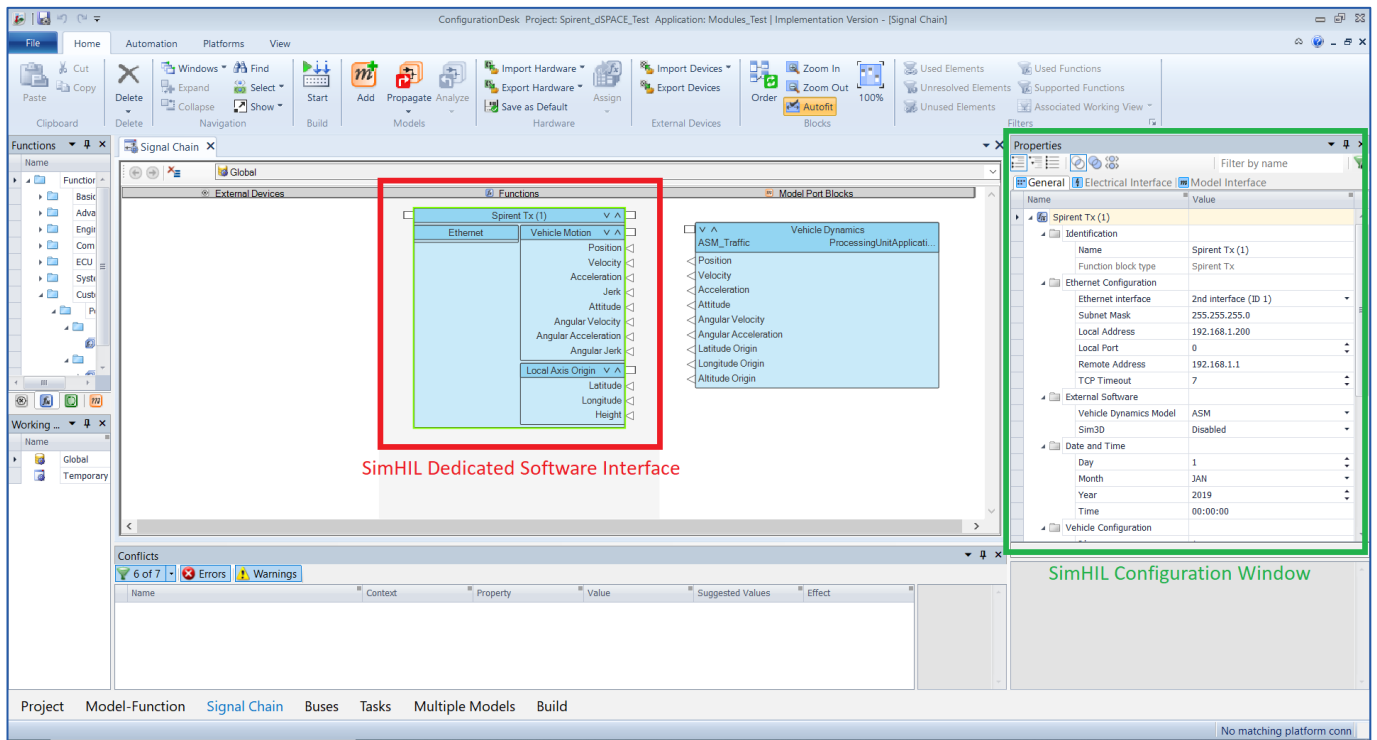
ConfigurationDesk Project: Spirent_dSPACE_Test Application: Modules_Test | Implementation Version - [Signal Chain]

File Home Automation Platforms View

Paste Cut Copy Clipboard
Delete Delete
Windows Expand Collapse Find Select Show Navigation
Start Build
Add Propagate Analyze Models
Import Hardware Export Hardware Save as Default Assign Hardware
Import Devices Export Devices External Devices
Order Zoom In Zoom Out Autofit 100% Blocks
Used Elements Unresolved Elements Unused Elements Used Functions Supported Functions Associated Working View Filters

Functions
Name
Function
Basic
Adva
Engi
Com
ECU
Syste
Custo
P

Working ...
Name
Global
Temporary

Signal Chain
Global
External Devices Functions Model Port Blocks

Spirent Tx (1)
Ethernet
Vehicle Motion
Position
Velocity
Acceleration
Jerk
Attitude
Angular Velocity
Angular Acceleration
Angular Jerk
Local Axis Origin
Latitude
Longitude
Height

Vehicle Dynamics
ASM_Traffic ProcessingUnitApplicati...
Position
Velocity
Acceleration
Attitude
Angular Velocity
Angular Acceleration
Latitude Origin
Longitude Origin
Altitude Origin

SimHIL Dedicated Software Interface

Properties
Filter by name
General Electrical Interface Model Interface
| Name | Value |
|---|---|
| Spirent Tx (1) | |
| Identification | |
| Name | Spirent Tx (1) |
| Function block type | Spirent Tx |
| Ethernet Configuration | |
| Ethernet interface | 2nd interface (ID 1) |
| Subnet Mask | 255.255.255.0 |
| Local Address | 192.168.1.200 |
| Local Port | 0 |
| Remote Address | 192.168.1.1 |
| TCP Timeout | 7 |
| External Software | |
| Vehicle Dynamics Model | ASM |
| Sim3D | Disabled |
| Date and Time | |
| Day | 1 |
| Month | JAN |
| Year | 2019 |
| Time | 00:00:00 |
| Vehicle Configuration | |

SimHIL Configuration Window

Conflicts
6 of 7 Errors Warnings
| Name | Context | Property | Value | Suggested Values | Effect |
|---|---|---|---|---|---|

Project Model-Function Signal Chain Buses Tasks Multiple Models Build

No matching platform conn